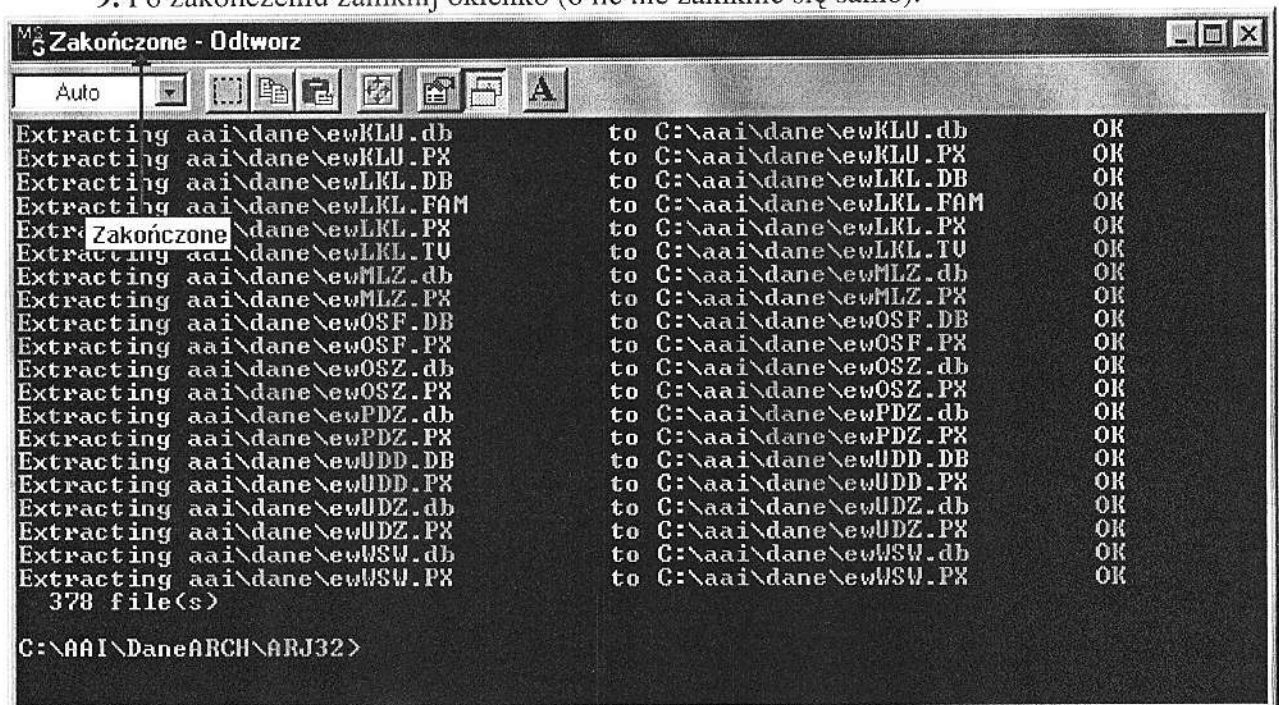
9. Po zakończeniu zamknij okienko (o ile nie zamknie się samo).

Zakończone - Odtworz

Auto

Extracting aai\dane\ewKLU.db to C:\aai\dane\ewKLU.db OK
Extracting aai\dane\ewKLU.PX to C:\aai\dane\ewKLU.PX OK
Extracting aai\dane\ewLKL.DB to C:\aai\dane\ewLKL.DB OK
Extracting aai\dane\ewLKL.FAM to C:\aai\dane\ewLKL.FAM OK
Extra Zakończone \dane\ewLKL.PX to C:\aai\dane\ewLKL.PX OK
Extracting aai\dane\ewLKL.TV to C:\aai\dane\ewLKL.TV OK
Extracting aai\dane\ewMLZ.db to C:\aai\dane\ewMLZ.db OK
Extracting aai\dane\ewMLZ.PX to C:\aai\dane\ewMLZ.PX OK
Extracting aai\dane\ewOSF.DB to C:\aai\dane\ewOSF.DB OK
Extracting aai\dane\ewOSF.PX to C:\aai\dane\ewOSF.PX OK
Extracting aai\dane\ewOSZ.db to C:\aai\dane\ewOSZ.db OK
Extracting aai\dane\ewOSZ.PX to C:\aai\dane\ewOSZ.PX OK
Extracting aai\dane\ewPDZ.db to C:\aai\dane\ewPDZ.db OK
Extracting aai\dane\ewPDZ.PX to C:\aai\dane\ewPDZ.PX OK
Extracting aai\dane\ewUDD.DB to C:\aai\dane\ewUDD.DB OK
Extracting aai\dane\ewUDD.PX to C:\aai\dane\ewUDD.PX OK
Extracting aai\dane\ewUDZ.db to C:\aai\dane\ewUDZ.db OK
Extracting aai\dane\ewUDZ.PX to C:\aai\dane\ewUDZ.PX OK
Extracting aai\dane\ewWSW.db to C:\aai\dane\ewWSW.db OK
Extracting aai\dane\ewWSW.PX to C:\aai\dane\ewWSW.PX OK
378 file(s)

C:\AAI\DaneARCH\ARJ32>